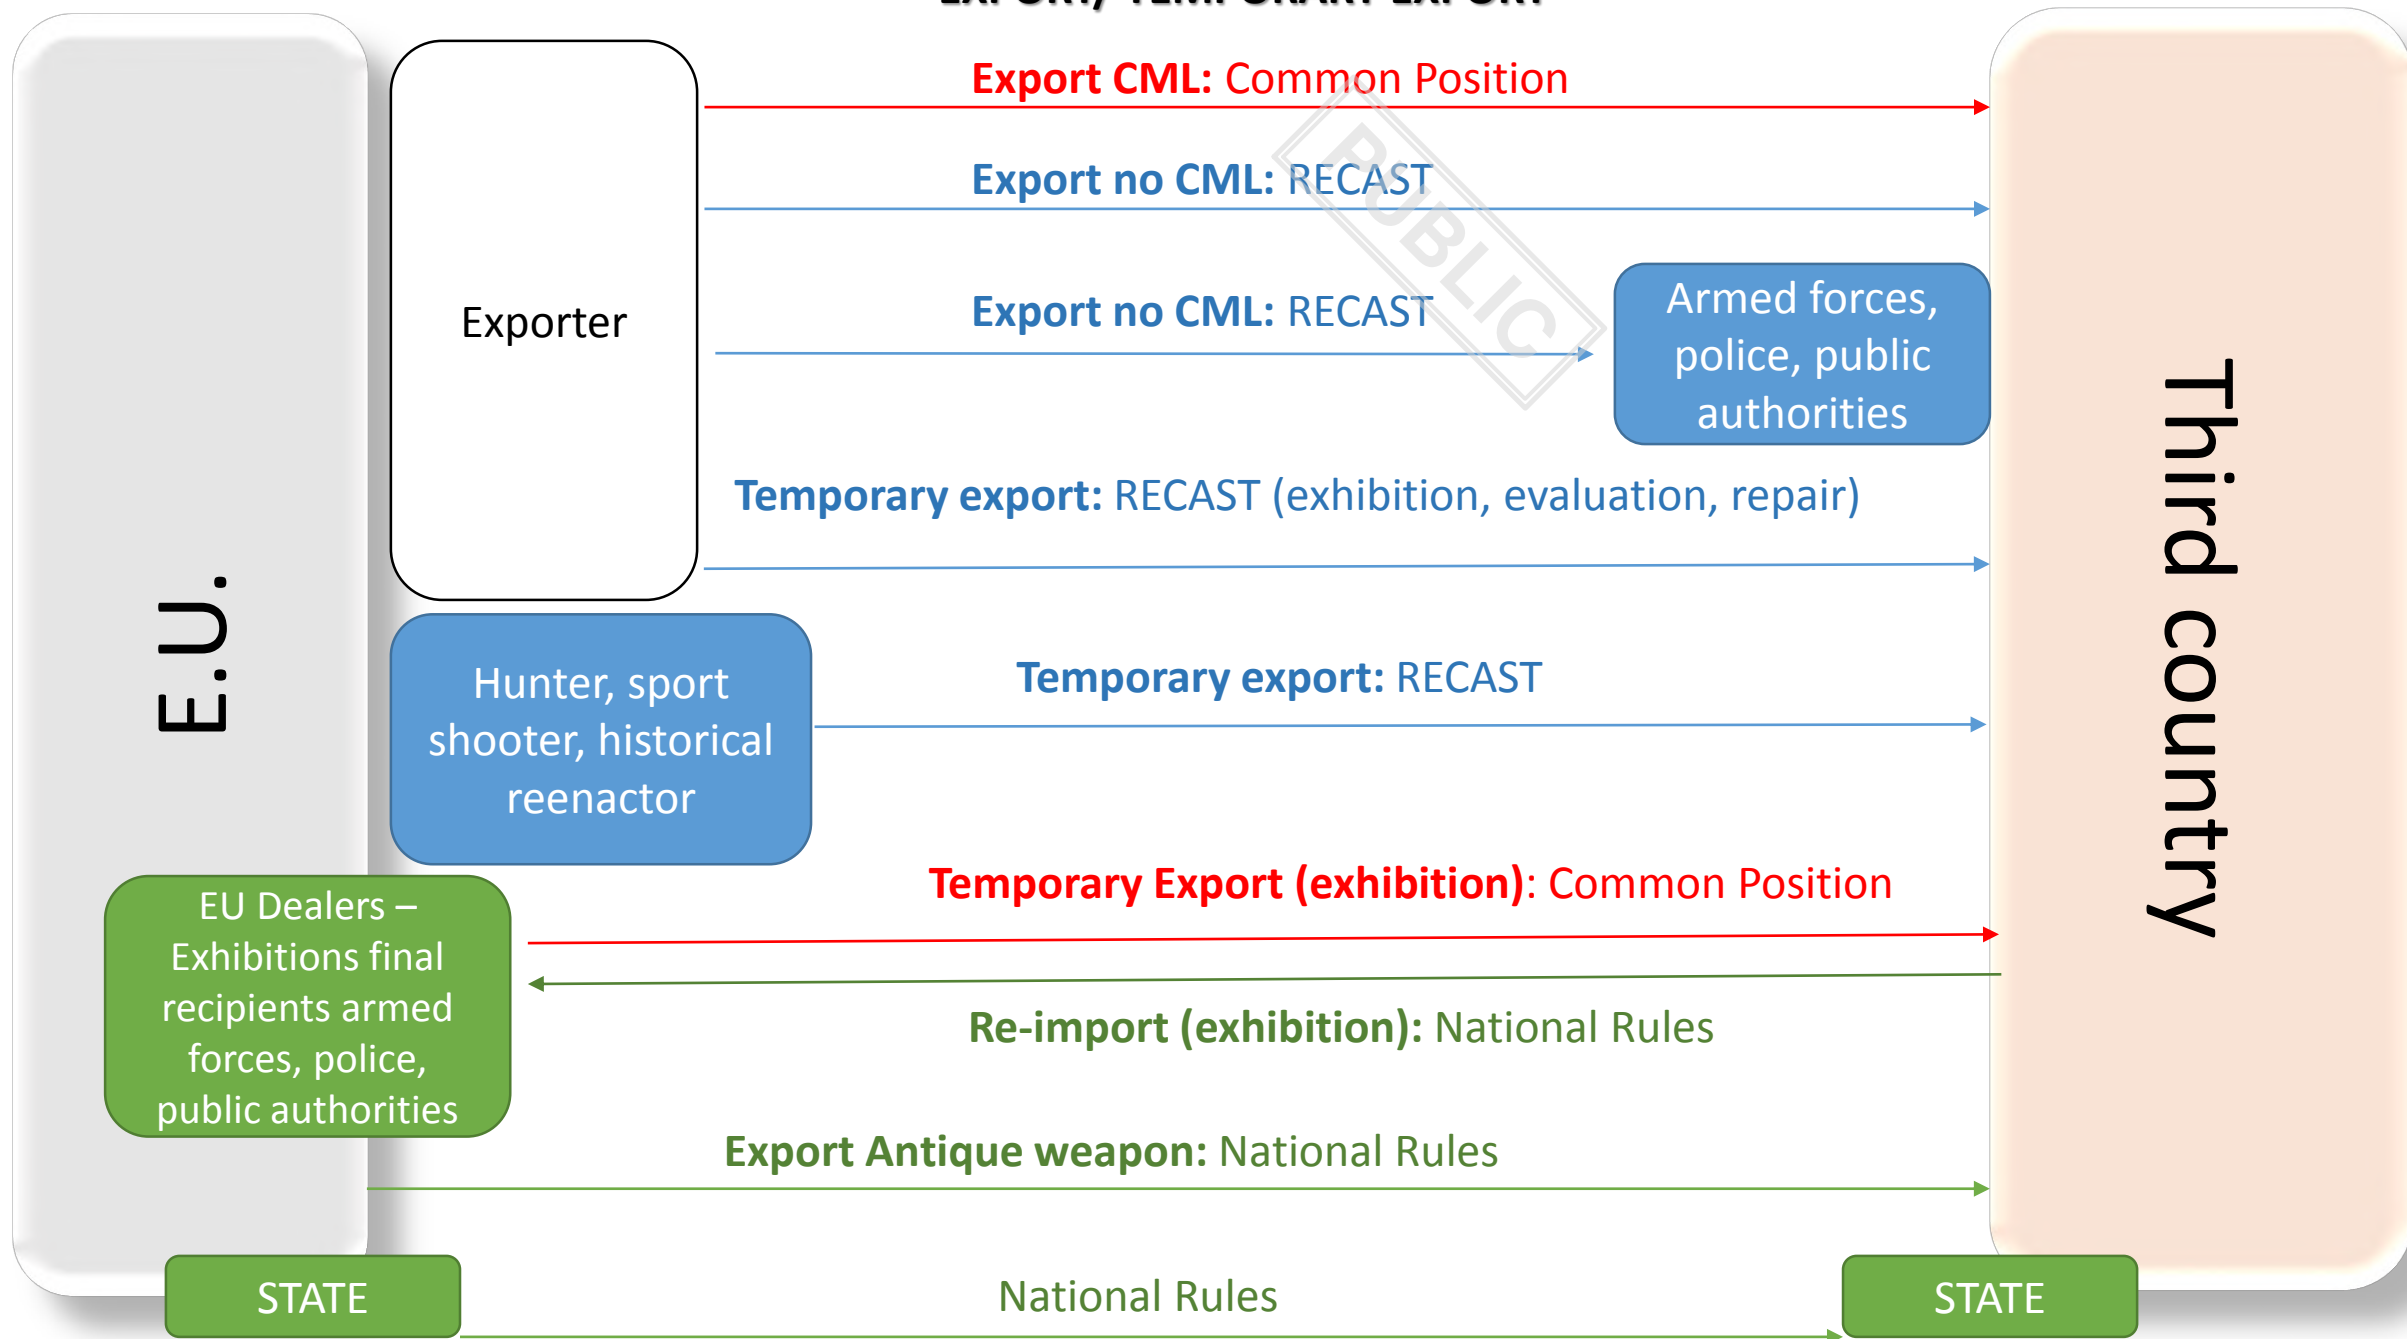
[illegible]

E.U.

Exporter

Export CML: Common Position

Export no CML: RECAST

Export no CML: RECAST

Armed forces, police, public authorities

PUBLIC

Temporary export: RECAST (exhibition, evaluation, repair)

Hunter, sport shooter, historical reenactor

Temporary export: RECAST

Third country

EU Dealers – Exhibitions final recipients armed forces, police, public authorities

Temporary Export (exhibition): Common Position

Re-import (exhibition): National Rules

Export Antique weapon: National Rules

STATE

National Rules

STATE